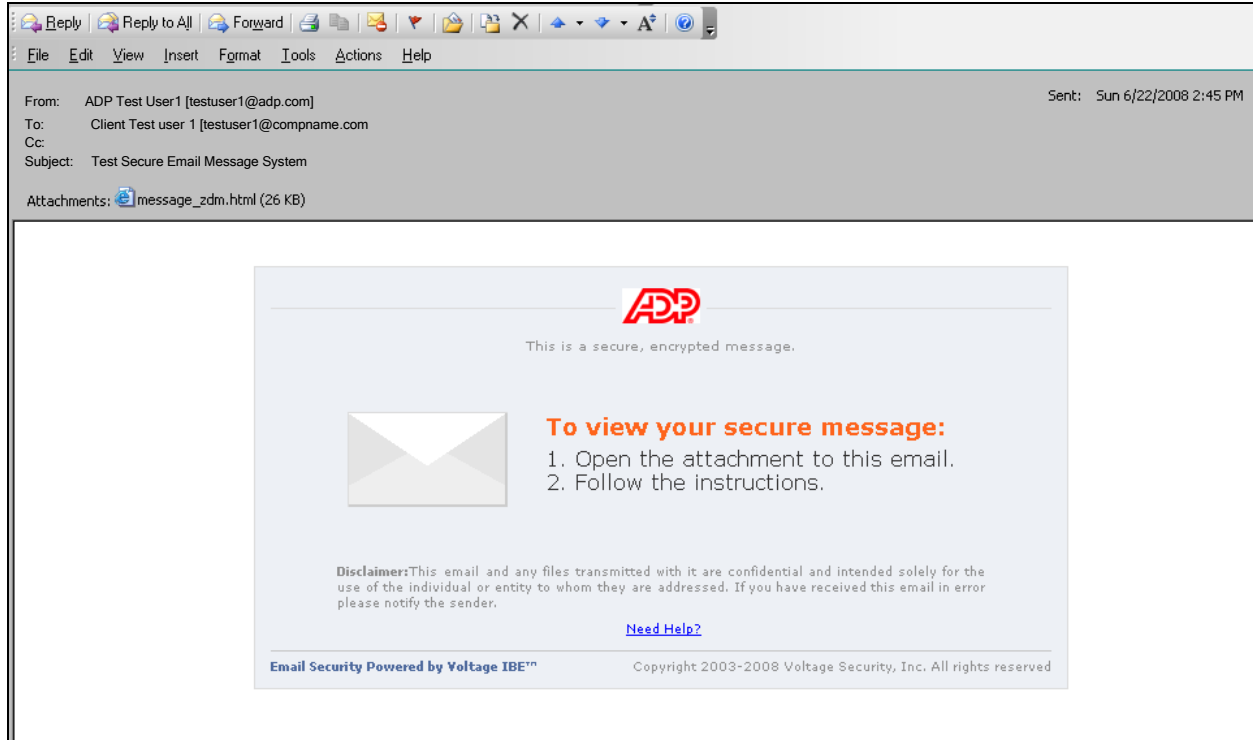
Reply | Reply to All | Forward

File Edit View Insert Format Tools Actions Help

From: ADP Test User1 [testuser1@adp.com]
To: Client Test user 1 [testuser1@compname.com
Cc:
Subject: Test Secure Email Message System

Sent: Sun 6/22/2008 2:45 PM

Attachments: message_zdm.html (26 KB)

ADP

This is a secure, encrypted message.

To view your secure message:
1. Open the attachment to this email.
2. Follow the instructions.

Disclaimer:This email and any files transmitted with it are confidential and intended solely for the use of the individual or entity to whom they are addressed. If you have received this email in error please notify the sender.

Need Help?

Email Security Powered by Voltage IBE™

Copyright 2003-2008 Voltage Security, Inc. All rights reserved